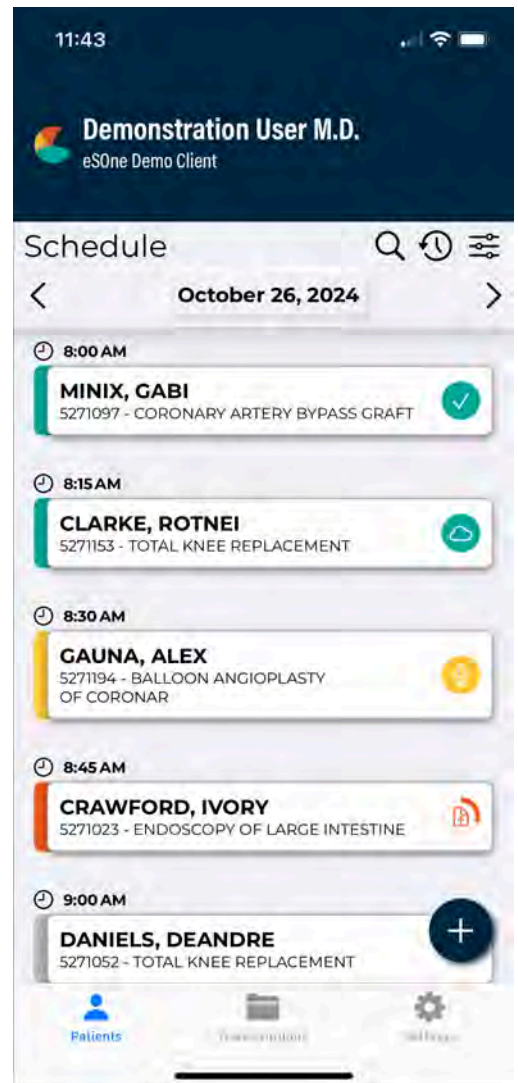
11:43

Demonstration User M.D.
eSOne Demo Client

Schedule

October 26, 2024

8:00 AM
MINIX, GABI
5271097 - CORONARY ARTERY BYPASS GRAFT

8:15 AM
CLARKE, ROTNEI
5271153 - TOTAL KNEE REPLACEMENT

8:30 AM
GAUNA, ALEX
5271194 - BALLOON ANGIOPLASTY OF CORONAR

8:45 AM
CRAWFORD, IVORY
5271023 - ENDOSCOPY OF LARGE INTESTINE

9:00 AM
DANIELS, DEANDRE
5271052 - TOTAL KNEE REPLACEMENT

Patients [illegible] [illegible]